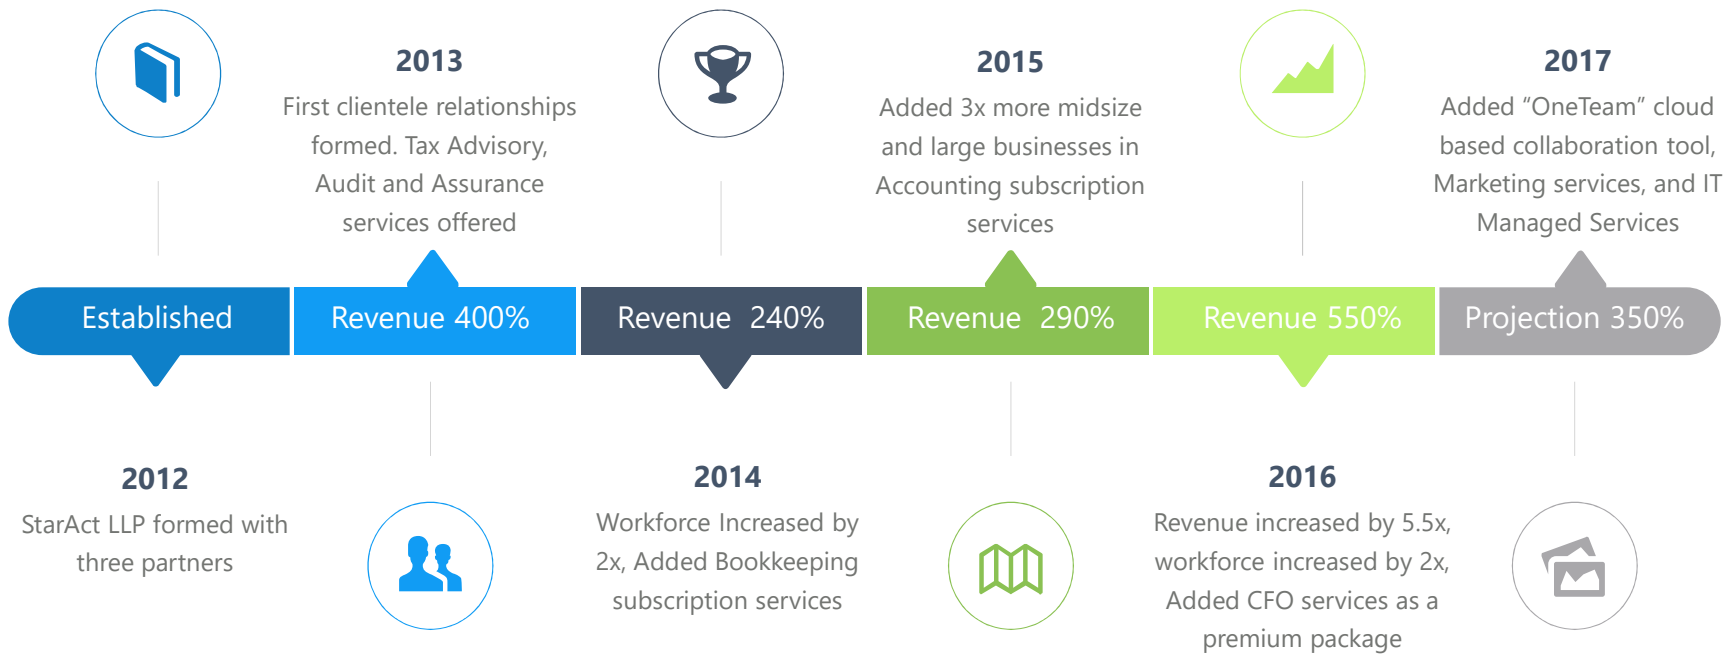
2013
First clientele relationships formed. Tax Advisory, Audit and Assurance services offered

2015
Added 3x more midsize and large businesses in Accounting subscription services

2017
Added “OneTeam” cloud based collaboration tool, Marketing services, and IT Managed Services

Established | Revenue 400% | Revenue 240% | Revenue 290% | Revenue 550% | Projection 350%

2012
StarAct LLP formed with three partners

2014
Workforce Increased by 2x, Added Bookkeeping subscription services

2016
Revenue increased by 5.5x, workforce increased by 2x, Added CFO services as a premium package